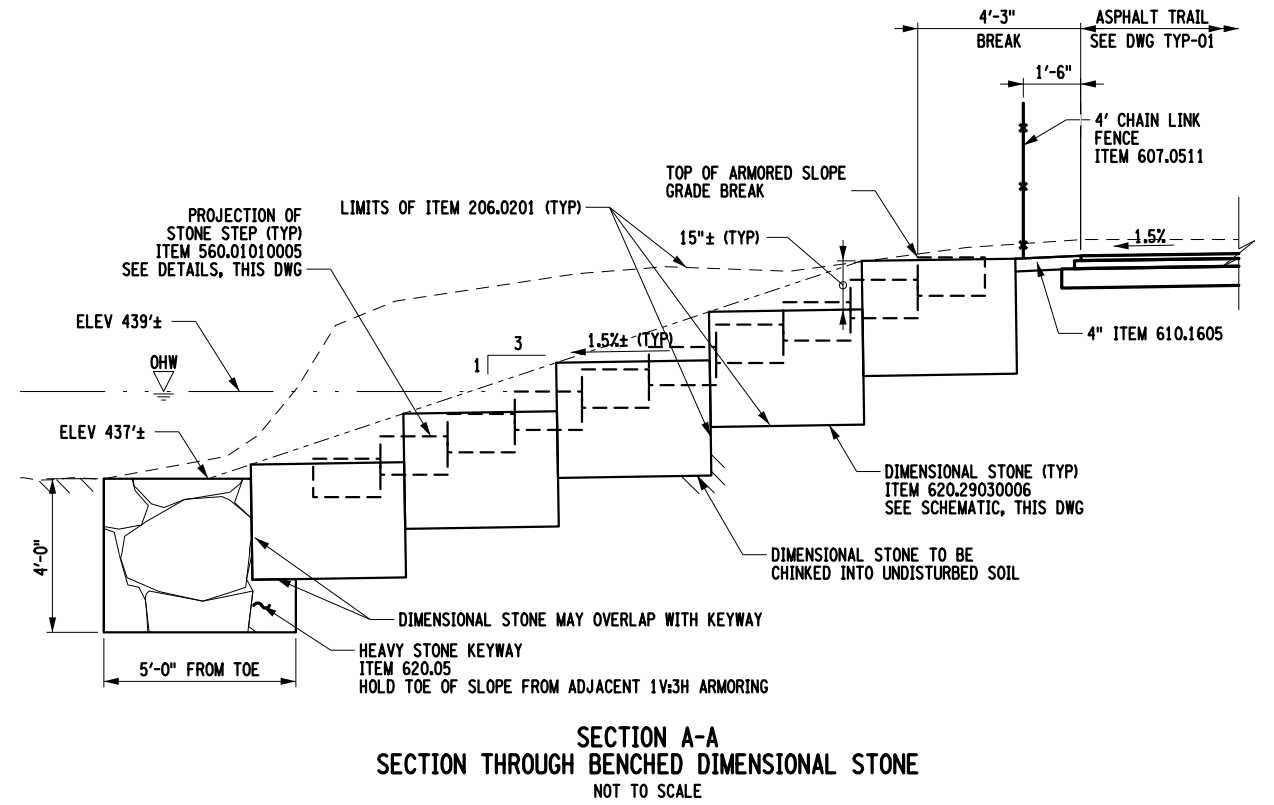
4'-3"
BREAK

ASPHALT TRAIL
SEE DWG TYP-01

1'-6"

4' CHAIN LINK FENCE
ITEM 607.0511

TOP OF ARMORED SLOPE
GRADE BREAK

LIMITS OF ITEM 206.0201 (TYP)

PROJECTION OF
STONE STEP (TYP)
ITEM 560.01010005
SEE DETAILS, THIS DWG

15"± (TYP)

1.5%

ELEV 439'±

1
3

1.5%± (TYP)

4" ITEM 610.1605

OHW

ELEV 437'±

DIMENSIONAL STONE (TYP)
ITEM 620.29030006
SEE SCHEMATIC, THIS DWG

4'-0"

DIMENSIONAL STONE TO BE
CHINKED INTO UNDISTURBED SOIL

DIMENSIONAL STONE MAY OVERLAP WITH KEYWAY

HEAVY STONE KEYWAY
ITEM 620.05
HOLD TOE OF SLOPE FROM ADJACENT 1V:3H ARMORING

5'-0" FROM TOE

SECTION A-A
SECTION THROUGH BENCHED DIMENSIONAL STONE
NOT TO SCALE